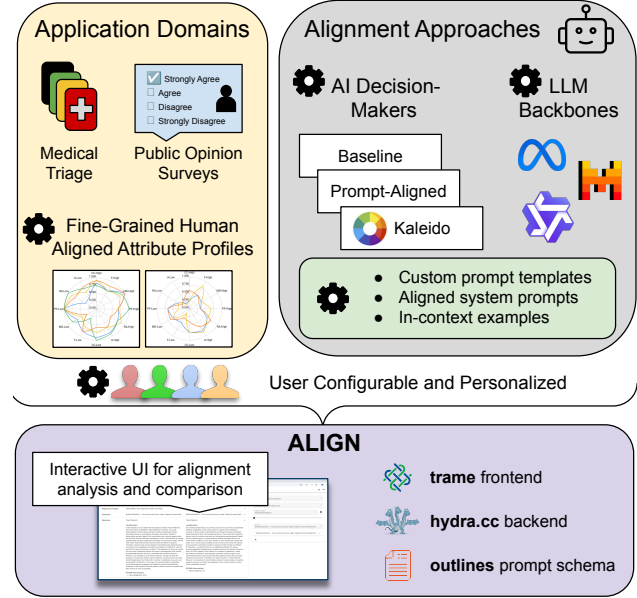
Application Domains

Strongly Agree
Agree
Disagree
Strongly Disagree

Medical Triage

Public Opinion Surveys

Fine-Grained Human Aligned Attribute Profiles

Alignment Approaches

AI Decision-Makers

LLM Backbones

Baseline

Prompt-Aligned

Kaleido

- Custom prompt templates
- Aligned system prompts
- In-context examples

User Configurable and Personalized

ALIGN

Interactive UI for alignment analysis and comparison

**trame** frontend

**hydra.cc** backend

**outlines** prompt schema